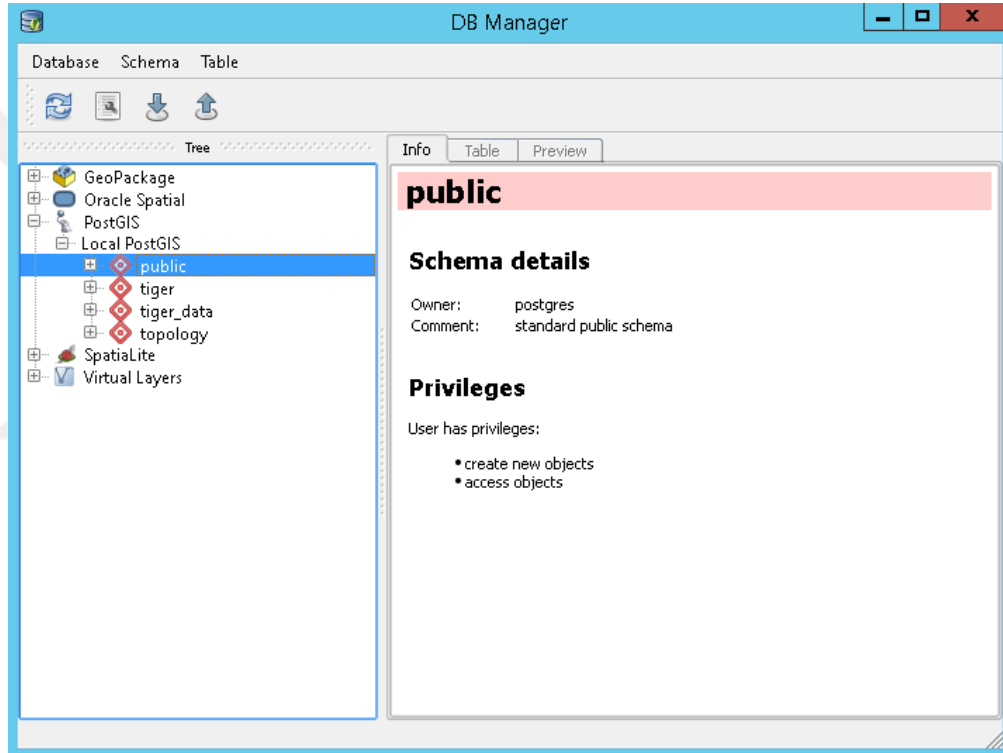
DB Manager

Database Schema Table

Tree

GeoPackage
Oracle Spatial
PostGIS
Local PostGIS
public
tiger
tiger_data
topology
SpatiaLite
Virtual Layers

Info | Table | Preview

public

Schema details

Owner: postgres
Comment: standard public schema

Privileges

User has privileges:

• create new objects
• access objects